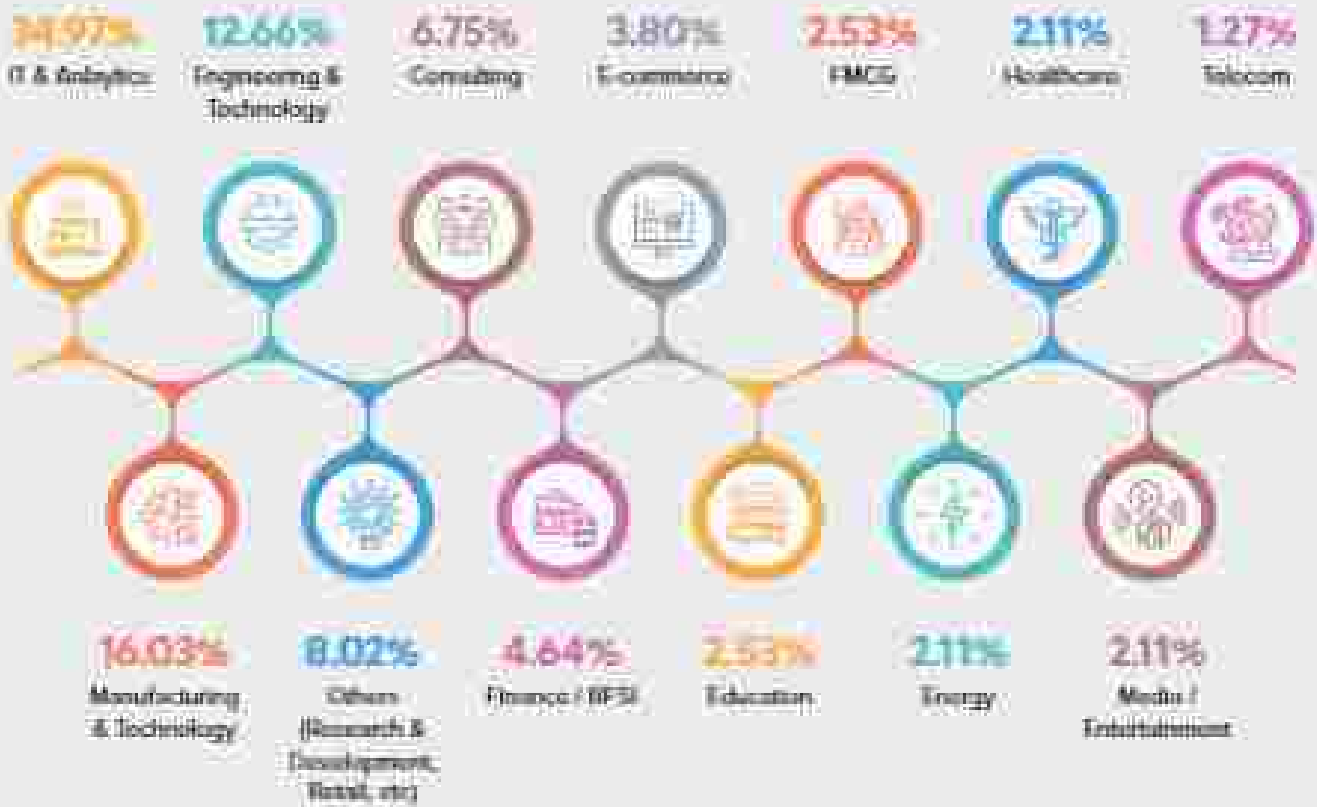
34.97%
IT & Analytics

12.66%
Engineering & Technology

6.75%
Consulting

3.80%
E-commerce

2.53%
FMCG

2.11%
Healthcare

1.27%
Telecom

16.03%
Manufacturing & Technology

8.02%
Others (Research & Development, Retail, etc)

4.64%
Finance / BFSI

2.53%
Education

2.11%
Energy

2.11%
Media / Entertainment